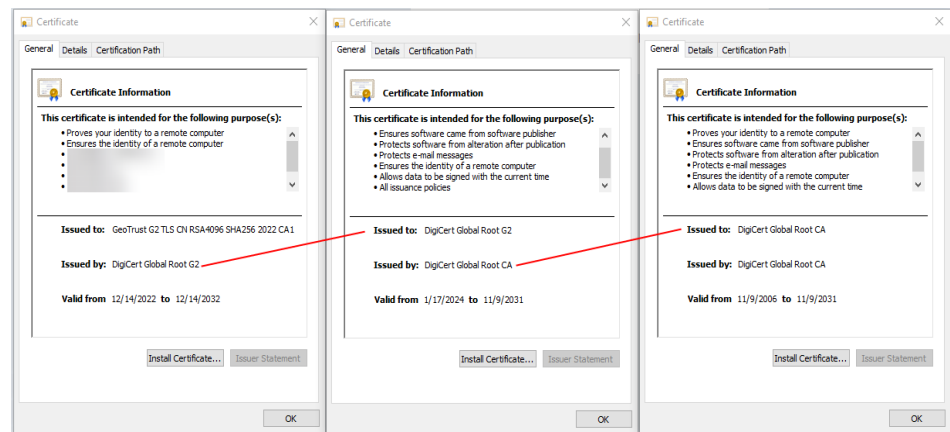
Certificate

General Details Certification Path

Certificate Information

This certificate is intended for the following purpose(s):
• Proves your identity to a remote computer
• Ensures the identity of a remote computer
• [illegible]
• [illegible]
• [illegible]
• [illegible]

Issued to: GeoTrust G2 TLS CN RSA4096 SHA256 2022 CA1

Issued by: DigiCert Global Root G2

Valid from 12/14/2022 to 12/14/2032

Install Certificate... Issuer Statement

OK

Certificate

General Details Certification Path

Certificate Information

This certificate is intended for the following purpose(s):
• Ensures software came from software publisher
• Protects software from alteration after publication
• Protects e-mail messages
• Ensures the identity of a remote computer
• Allows data to be signed with the current time
• All issuance policies

Issued to: DigiCert Global Root G2

Issued by: DigiCert Global Root CA

Valid from 1/17/2024 to 11/9/2031

Install Certificate... Issuer Statement

OK

Certificate

General Details Certification Path

Certificate Information

This certificate is intended for the following purpose(s):
• Proves your identity to a remote computer
• Ensures software came from software publisher
• Protects software from alteration after publication
• Protects e-mail messages
• Ensures the identity of a remote computer
• Allows data to be signed with the current time

Issued to: DigiCert Global Root CA

Issued by: DigiCert Global Root CA

Valid from 11/9/2006 to 11/9/2031

Install Certificate... Issuer Statement

OK